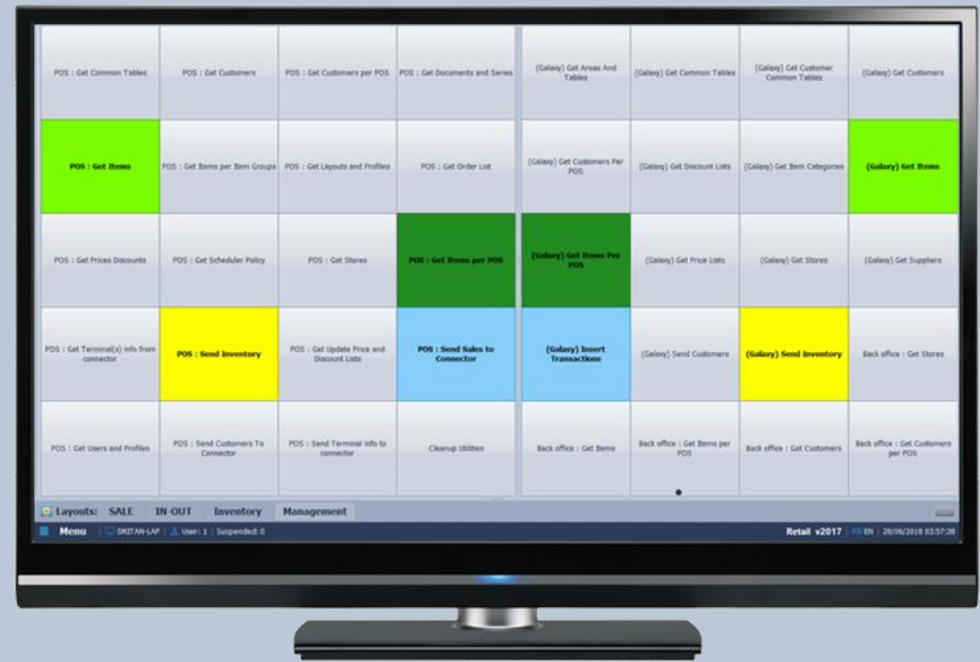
| | | | |
|---|---|---|---|
| POS : Get Common Tables | POS : Get Customers | POS : Get Customers per POS | POS : Get Documents and Series |
| POS : Get Items | POS : Get Items per Item Groups | POS : Get Layouts and Profiles | POS : Get Order List |
| POS : Get Prices Discounts | POS : Get Scheduler Policy | POS : Get Stores | POS : Get Items per POS |
| POS : Get Terminal(s) info from connector | POS : Send Inventory | POS : Get Update Price and Discount Lists | POS : Send Sales to Connector |
| POS : Get Users and Profiles | POS : Send Customers To Connector | POS : Send Terminal info to connector | Cleanup Utilities |

| | | | |
|---|---|---|---|
| (Galaxy) Get Areas And Tables | (Galaxy) Get Common Tables | (Galaxy) Get Customer Common Tables | (Galaxy) Get Customers |
| (Galaxy) Get Customers Per POS | (Galaxy) Get Discount Lists | (Galaxy) Get Item Categories | (Galaxy) Get Items |
| (Galaxy) Get Items Per POS | (Galaxy) Get Price Lists | (Galaxy) Get Stores | (Galaxy) Get Suppliers |
| (Galaxy) Insert Transactions | (Galaxy) Send Customers | (Galaxy) Send Inventory | Back office : Get Stores |
| Back office : Get Items | Back office : Get Items per POS | Back office : Get Customers | Back office : Get Customers per POS |

Layouts: SALE IN-OUT Inventory Management

Menu | DRITAN-LAP | User: 1 | Suspended: 0

Retail v2017 | EN | 28/06/2018 03:57:38